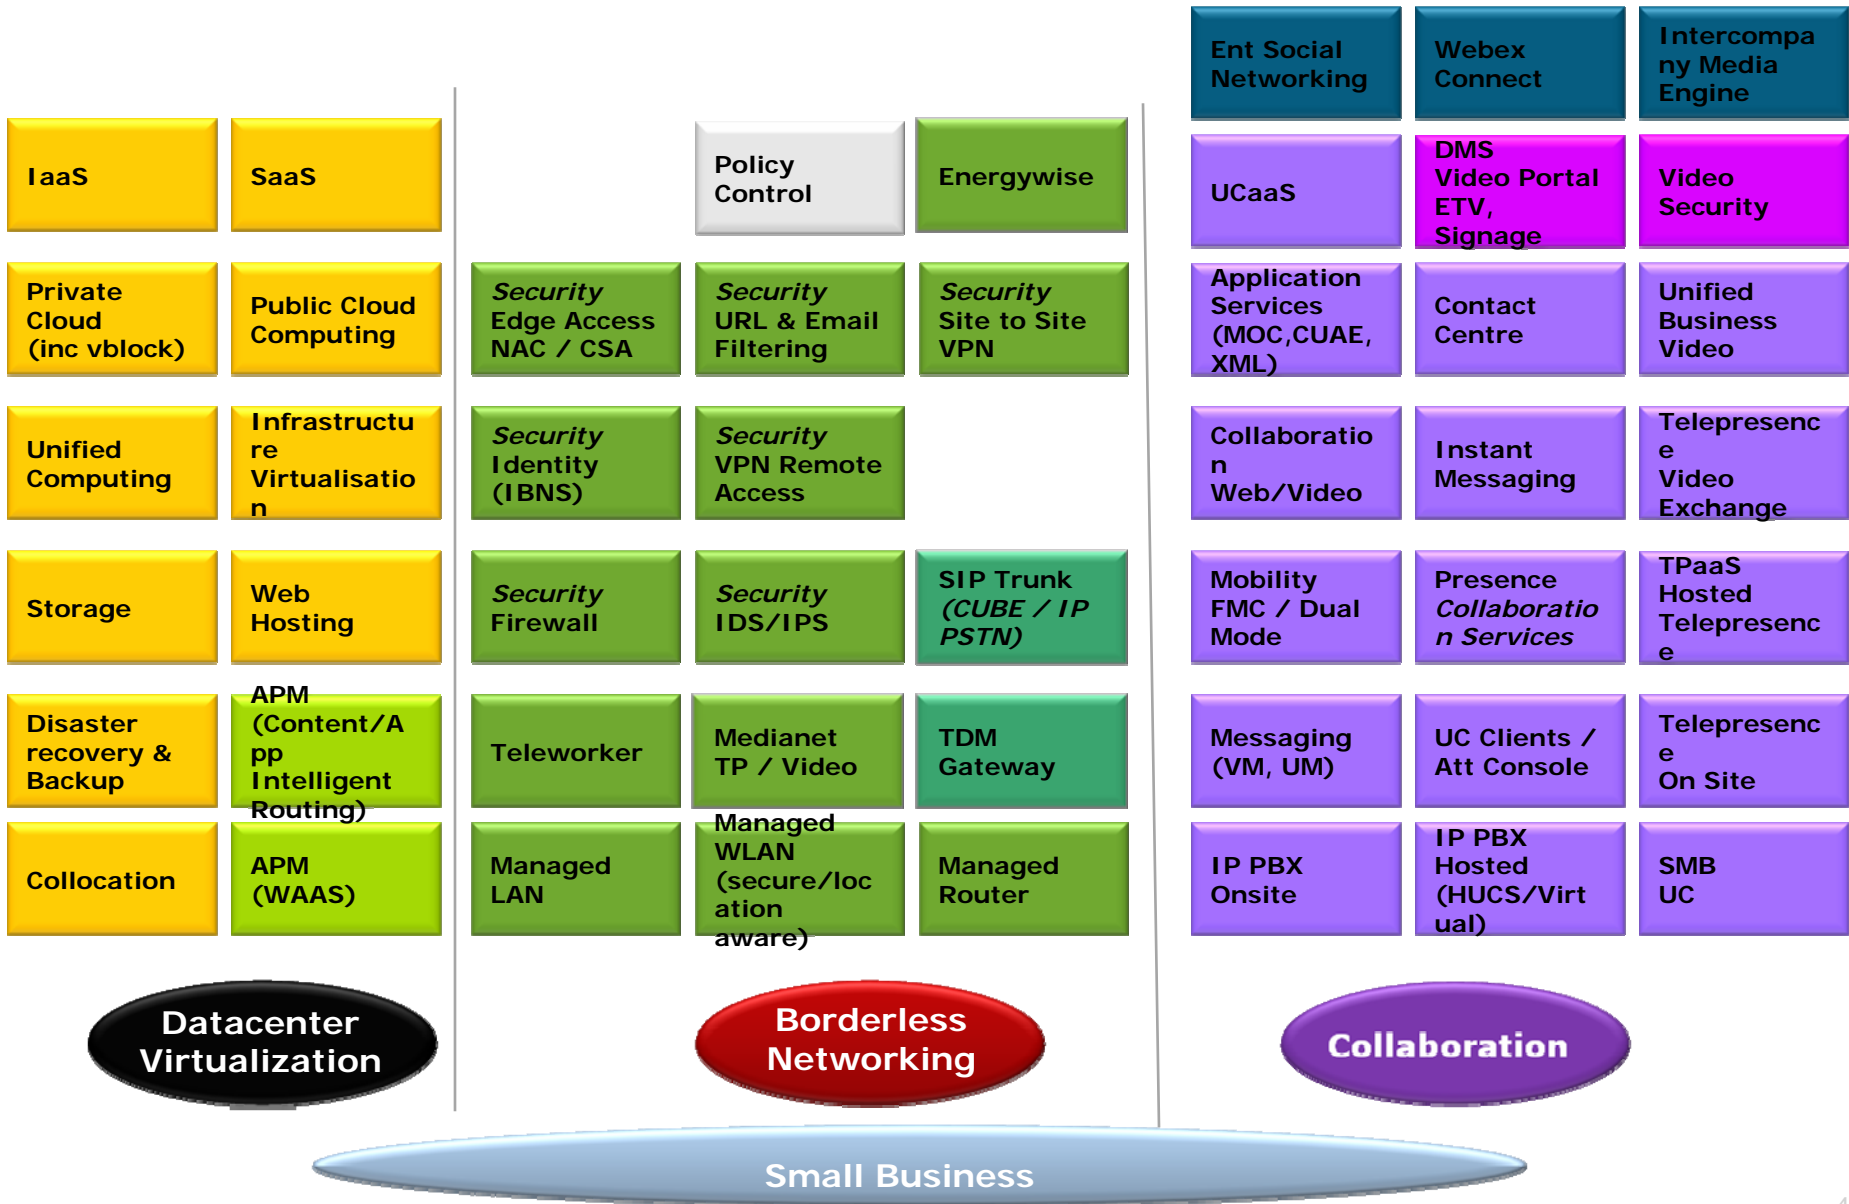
Ent Social Networking

Webex Connect

Intercompany Media Engine

IaaS

SaaS

Policy Control

Energywise

UCaaS

DMS Video Portal ETV, Signage

Video Security

Private Cloud (inc vblock)

Public Cloud Computing

Security Edge Access NAC / CSA

Security URL & Email Filtering

Security Site to Site VPN

Application Services (MOC,CUAE, XML)

Contact Centre

Unified Business Video

Unified Computing

Infrastructure Virtualisation

Security Identity (IBNS)

Security VPN Remote Access

Collaboration Web/Video

Instant Messaging

Telepresence Video Exchange

Storage

Web Hosting

Security Firewall

Security IDS/IPS

SIP Trunk (CUBE / IP PSTN)

Mobility FMC / Dual Mode

Presence Collaboration Services

TPaaS Hosted Telepresence

Disaster recovery & Backup

APM (Content/App Intelligent Routing)

Teleworker

Medianet TP / Video

TDM Gateway

Messaging (VM, UM)

UC Clients / Att Console

Telepresence On Site

Collocation

APM (WAAS)

Managed LAN

Managed WLAN (secure/location aware)

Managed Router

IP PBX Onsite

IP PBX Hosted (HUCS/Virtual)

SMB UC

Datacenter Virtualization

Borderless Networking

Collaboration

Small Business